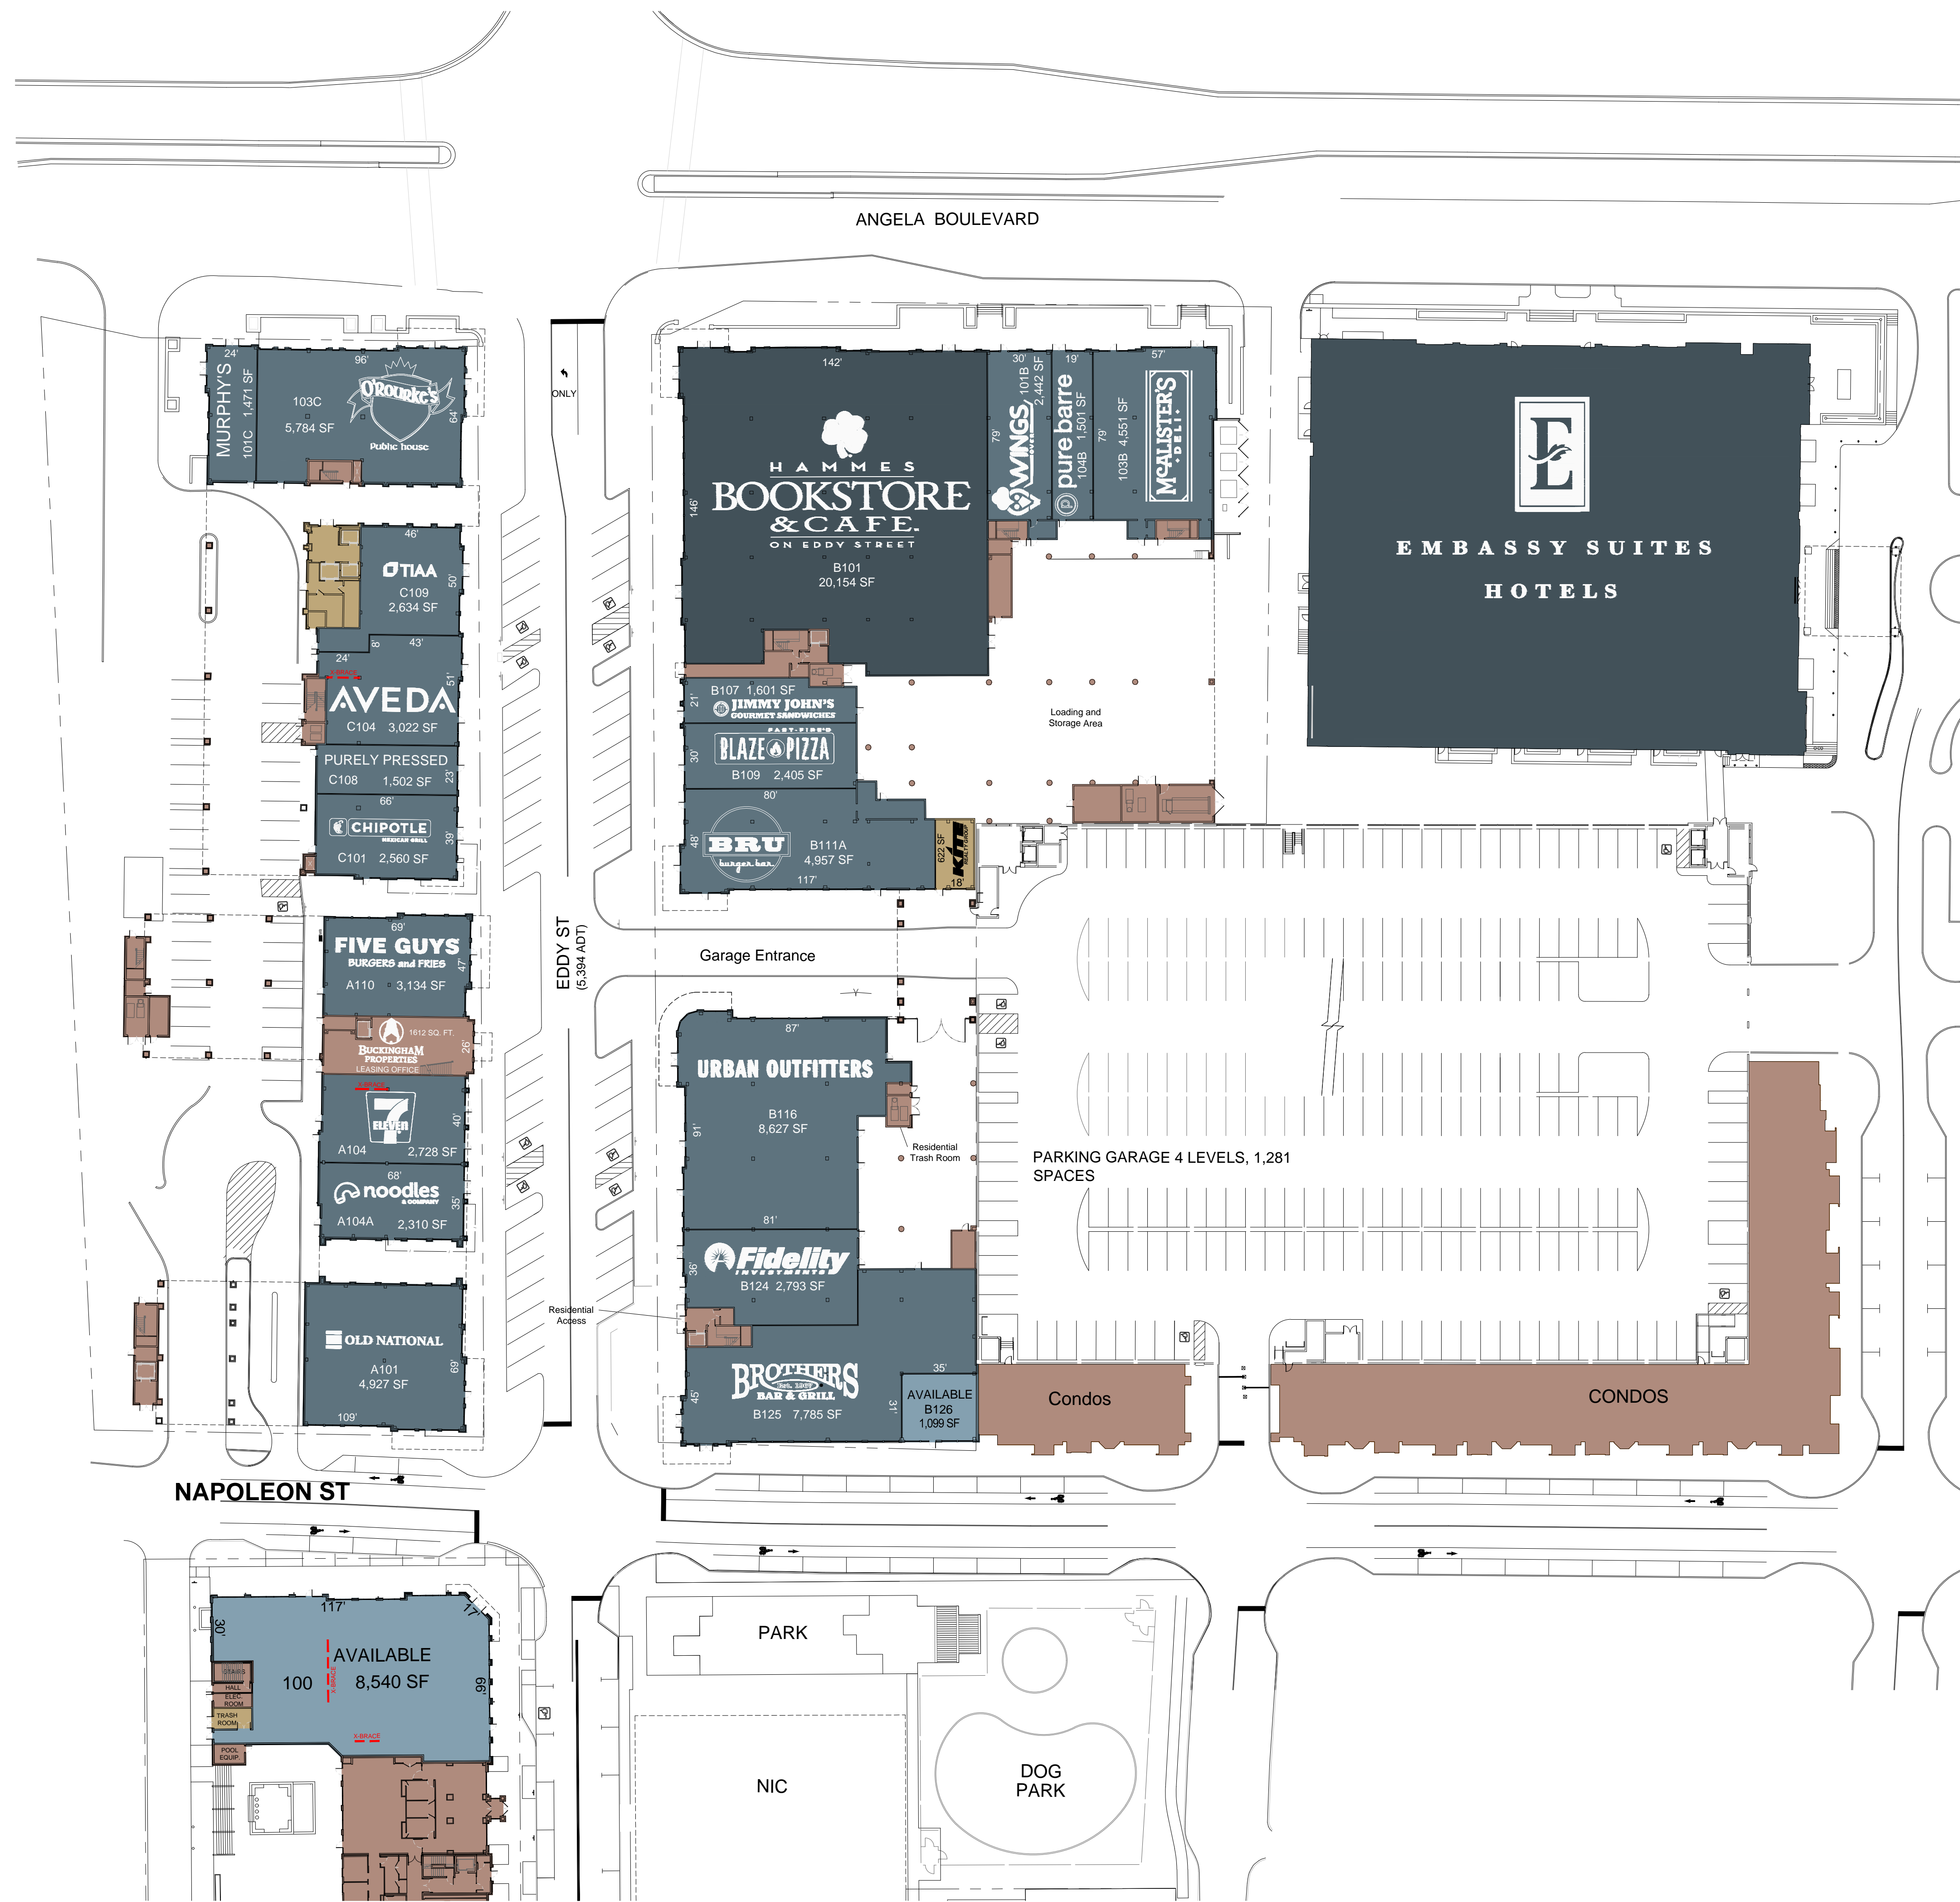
ANGELA BOULEVARD

24'
MURPHY'S
101C 1,471 SF

96'
103C
5,784 SF
O'ROURKE'S
Public house
64'

ONLY

142'
HAMMES
BOOKSTORE
& CAFE
ON EDDY STREET
146'
B101
20,154 SF

30'
101B
2,442 SF
79'
WINGS
19'
pure barre
104B 1,501 SF
79'
57'
103B 4,551 SF
McALISTER'S DELI

EMBASSY SUITES
HOTELS

46'
TIAA
C109
2,634 SF
50'

24'
43'
AVEDA
C104 3,022 SF
51'

PURELY PRESSED
C108 1,502 SF
23'
66'
CHIPOTLE
MEXICAN GRILL
C101 2,560 SF
39'

B107 1,601 SF
21'
JIMMY JOHN'S
GOURMET SANDWICHES
FAST-FIRE'D
BLAZE PIZZA
30'
B109 2,405 SF
80'
BRU
burger bar
48'
B111A
4,957 SF
117'
622 SF
18'

Loading and
Storage Area

69'
FIVE GUYS
BURGERS and FRIES
A110 3,134 SF
47'

1612 SQ. FT.
BUCKINGHAM
PROPERTIES
LEASING OFFICE
26'

7 ELEVEN
A104 2,728 SF
40'
68'
noodles & COMPANY
A104A 2,310 SF
35'

OLD NATIONAL
A101
4,927 SF
69'
109'

EDDY ST
(5,394 ADT)

Garage Entrance

87'
URBAN OUTFITTERS
B116
8,627 SF
91'
Residential
Trash Room
81'
Fidelity
INVESTMENTS
36'
B124 2,793 SF
Residential
Access
35'
BROTHERS
BAR & GRILL
45'
B125 7,785 SF
31'
AVAILABLE
B126
1,099 SF

PARKING GARAGE 4 LEVELS, 1,281
SPACES

Condos
CONDOS

NAPOLEON ST

117'
30'
17'
AVAILABLE
100
8,540 SF
96'
STAIRS
HALL
ELEC ROOM
TRASH ROOM
POOL EQUIP
X-BRACE

PARK
NIC
DOG
PARK